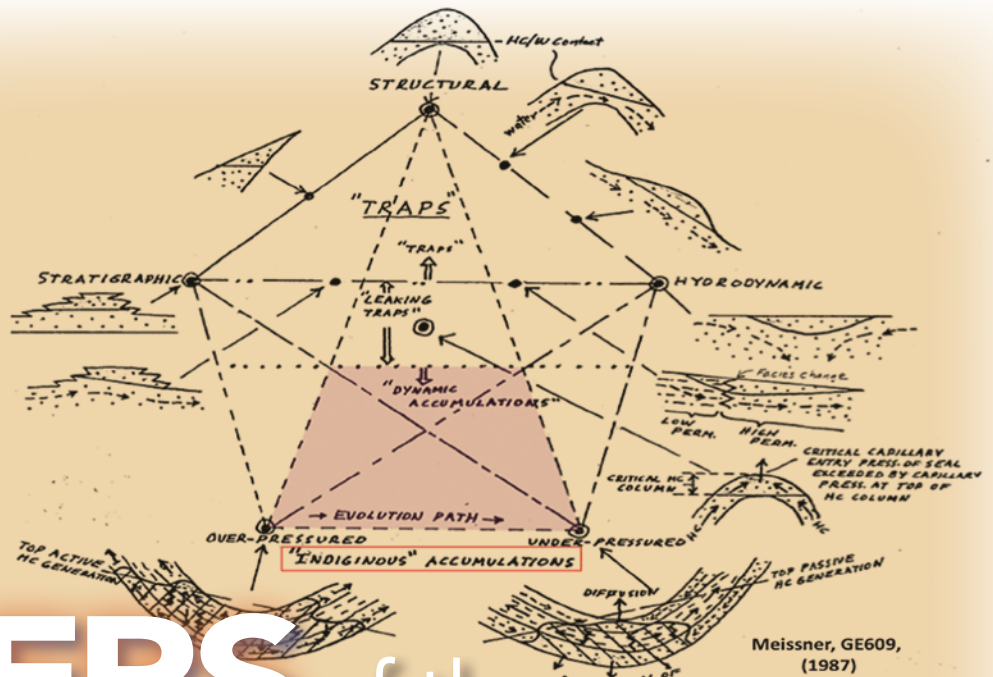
HC/W Contact

STRUCTURAL

water

"TRAPS"

"TRAPS"

STRATIGRAPHIC

HYDRODYNAMIC

"LEAKING TRAPS"

"DYNAMIC ACCUMULATIONS"

Facies change

LOW PERM.

HIGH PERM.

CRITICAL CAPILLARY ENTRY PRESS. OF SEAL EXCEEDED BY CAPILLARY PRESS. AT TOP OF HC COLUMN

CRITICAL HC COLUMN

HC

EVOLUTION PATH

OVER-PRESSURED

UNDER-PRESSURED

"INDIGINOUS" ACCUMULATIONS

TOP ACTIVE HC GENERATION

DIFFUSION

TOP PASSIVE HC GENERATION

Meissner, GE609, (1987)

ERS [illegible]